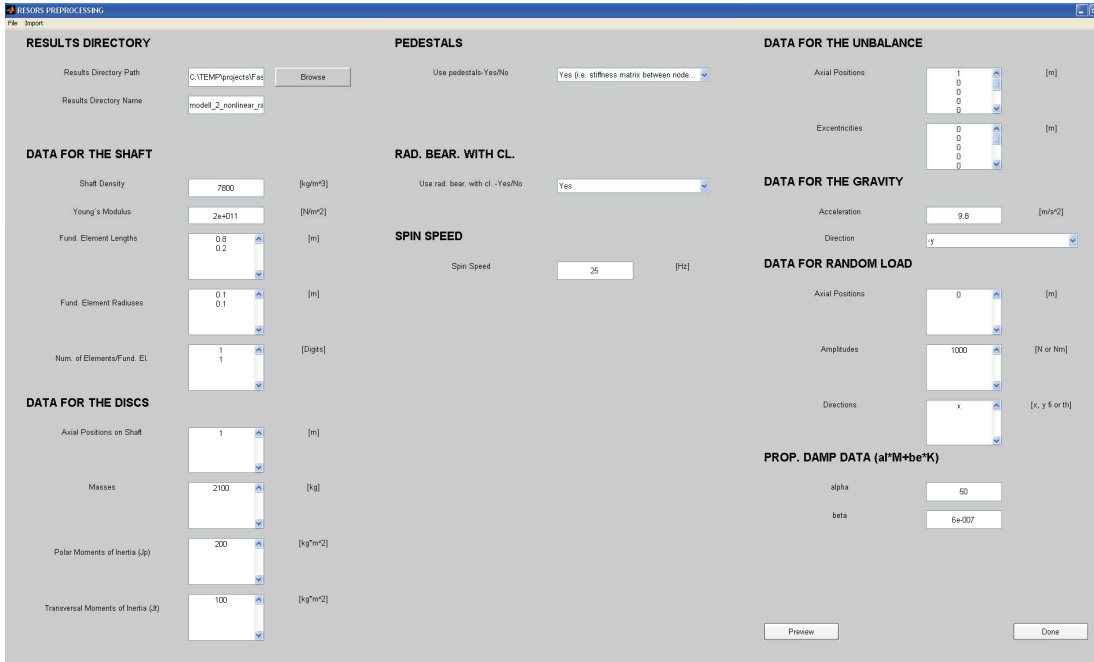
RESORS PREPROCESSING
File Import

RESULTS DIRECTORY

Results Directory Path C:\TEMP\projects\Fas Browse

Results Directory Name modell_2_nonlinear_ra

DATA FOR THE SHAFT

Shaft Density 7800 [kg/m^3]

Young's Modulus 2e+011 [N/m^2]

Fund. Element Lengths 0.8 0.2 [m]

Fund. Element Radiuses 0.1 0.1 [m]

Num. of Elements/Fund. El. 1 1 [Digits]

DATA FOR THE DISCS

Axial Positions on Shaft 1 [m]

Masses 2100 [kg]

Polar Moments of Inertia (Jp) 200 [kg*m^2]

Transversal Moments of Inertia (Jt) 100 [kg*m^2]

PEDESTALS

Use pedestals-Yes/No Yes (i.e. stiffness matrix between node...

RAD. BEAR. WITH CL.

Use rad. bear. with cl. -Yes/No Yes

SPIN SPEED

Spin Speed 25 [Hz]

DATA FOR THE UNBALANCE

Axial Positions 1 0 0 0 0 [m]

Excentricities 0 0 0 0 0 [m]

DATA FOR THE GRAVITY

Acceleration 9.8 [m/s^2]

Direction -y

DATA FOR RANDOM LOAD

Axial Positions 0 [m]

Amplitudes 1000 [N or Nm]

Directions x [x, y fi or th]

PROP. DAMP DATA (al*M+be*K)

alpha 50

beta 6e-007

Preview Done